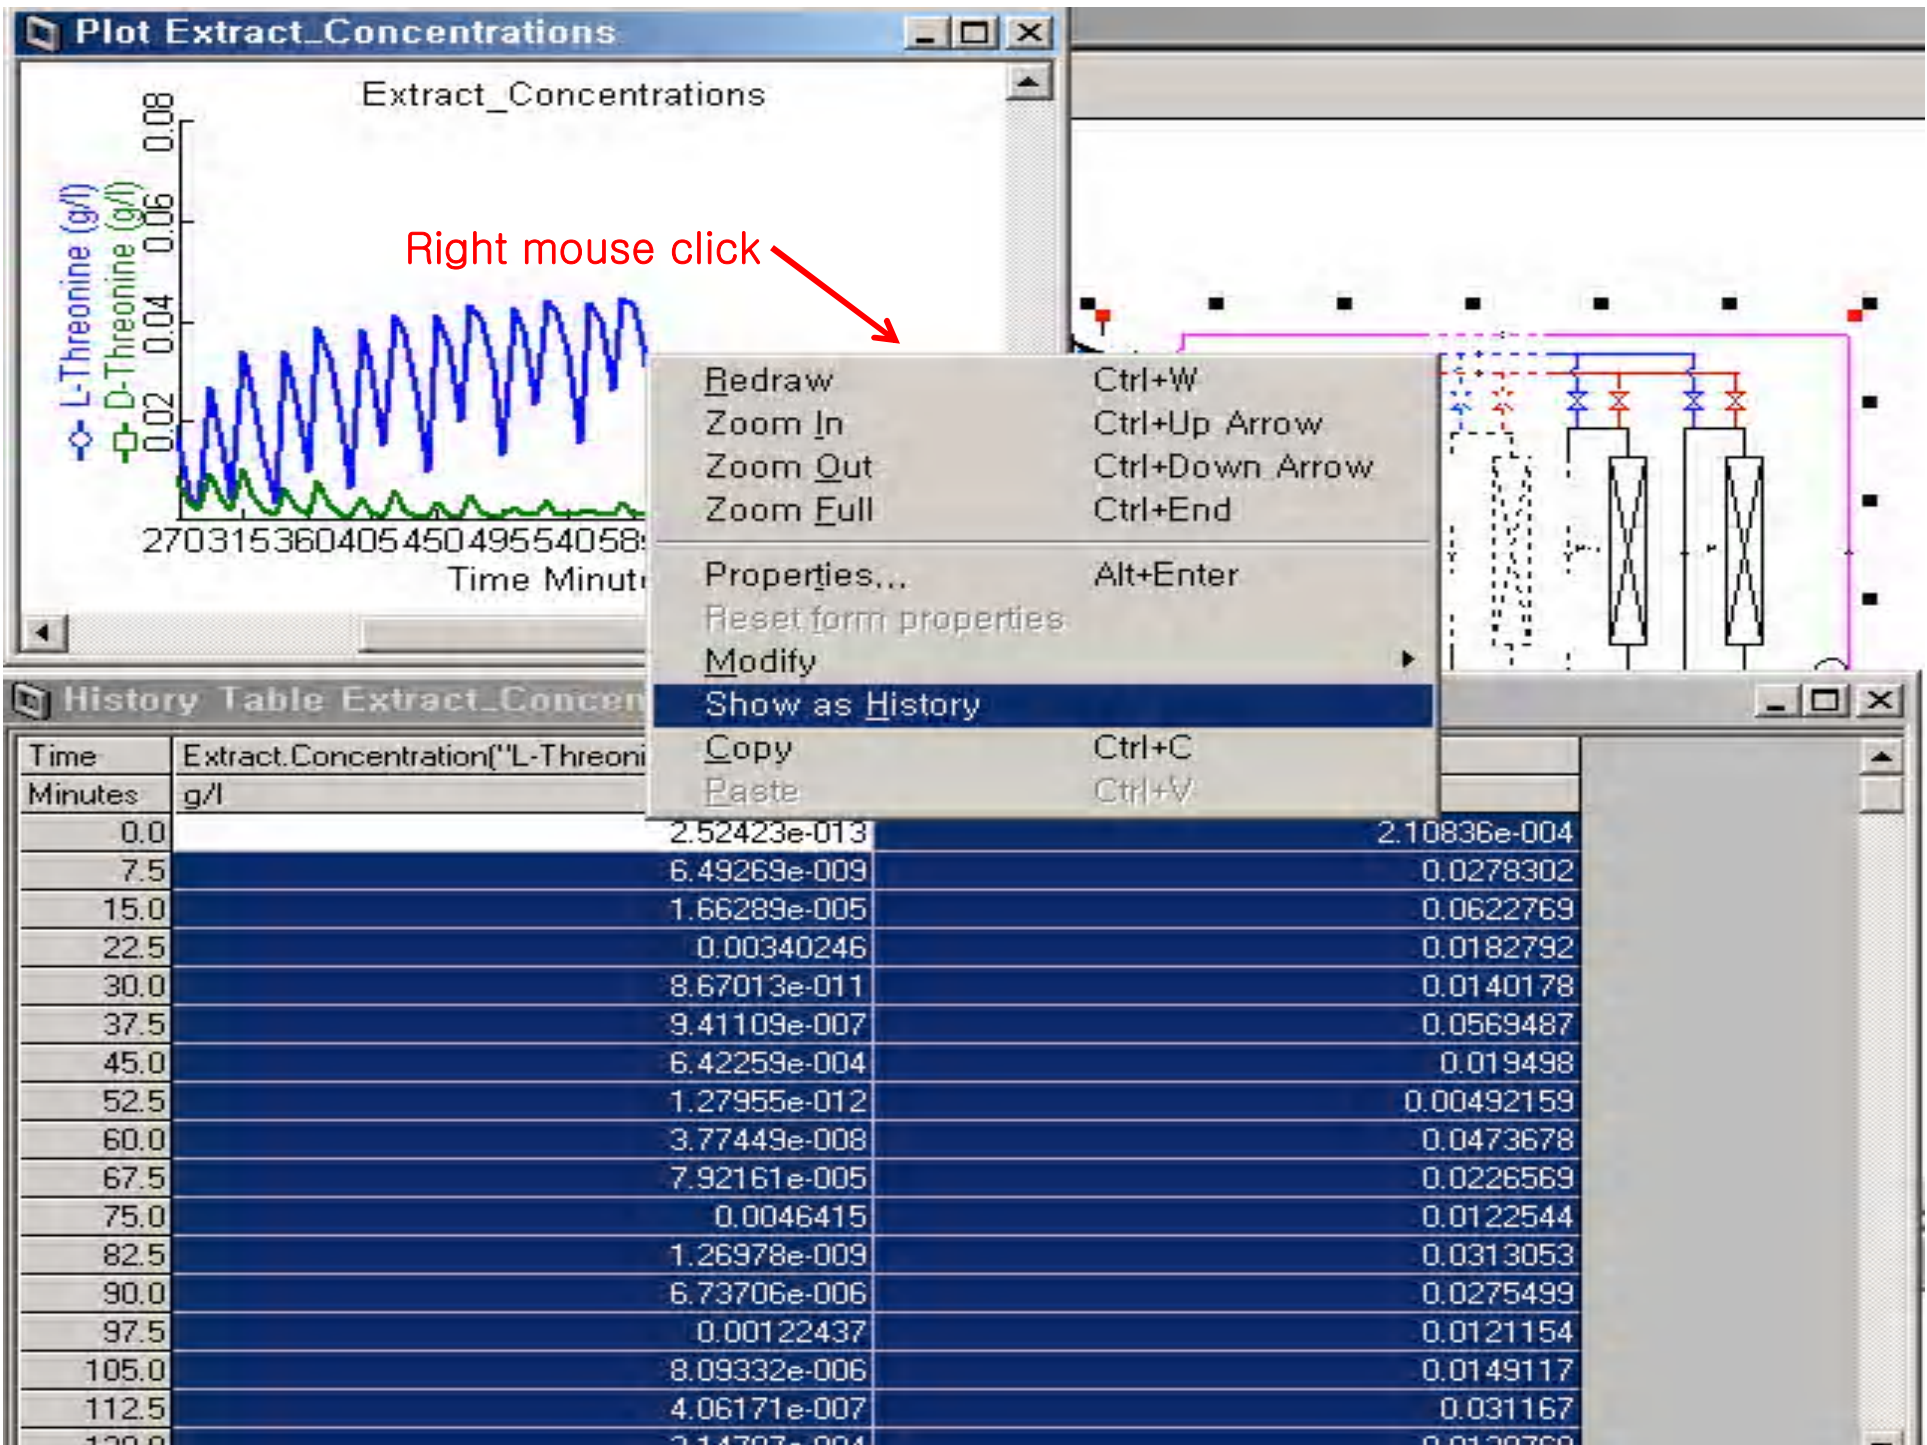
Plot Extract_Concentrations

Extract_Concentrations

0.08
0.06
0.04
0.02
L-Threonine (g/l)
D-Threonine (g/l)

Right mouse click

270315360405450495540585
Time Minut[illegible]

Redraw Ctrl+W
Zoom In Ctrl+Up Arrow
Zoom Out Ctrl+Down Arrow
Zoom Full Ctrl+End
Properties... Alt+Enter
Reset form properties
Modify
Show as History
Copy Ctrl+C
Paste Ctrl+V

History Table Extract_Concen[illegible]

| Time | Extract.Concentration("L-Threoni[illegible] | |
|---|---|---|
| Minutes | g/l | |
| 0.0 | 2.52423e-013 | 2.10836e-004 |
| 7.5 | 6.49269e-009 | 0.0278302 |
| 15.0 | 1.66289e-005 | 0.0622769 |
| 22.5 | 0.00340246 | 0.0182792 |
| 30.0 | 8.67013e-011 | 0.0140178 |
| 37.5 | 9.41109e-007 | 0.0569487 |
| 45.0 | 6.42259e-004 | 0.019498 |
| 52.5 | 1.27955e-012 | 0.00492159 |
| 60.0 | 3.77449e-008 | 0.0473678 |
| 67.5 | 7.92161e-005 | 0.0226569 |
| 75.0 | 0.0046415 | 0.0122544 |
| 82.5 | 1.26978e-009 | 0.0313053 |
| 90.0 | 6.73706e-006 | 0.0275499 |
| 97.5 | 0.00122437 | 0.0121154 |
| 105.0 | 8.09332e-006 | 0.0149117 |
| 112.5 | 4.06171e-007 | 0.031167 |
| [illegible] | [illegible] | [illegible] |